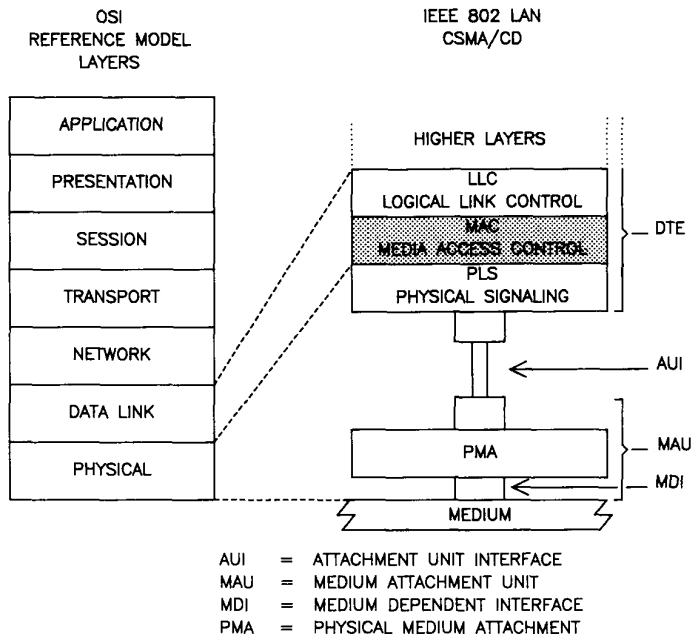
OSI
REFERENCE MODEL
LAYERS

IEEE 802 LAN
CSMA/CD

APPLICATION
PRESENTATION
SESSION
TRANSPORT
NETWORK
DATA LINK
PHYSICAL

HIGHER LAYERS

LLC
LOGICAL LINK CONTROL

MAC
MEDIA ACCESS CONTROL

PLS
PHYSICAL SIGNALING

DTE

AUI

PMA

MAU

MDI

MEDIUM

| | | |
|---|---|---|
| AUI | = | ATTACHMENT UNIT INTERFACE |
| MAU | = | MEDIUM ATTACHMENT UNIT |
| MDI | = | MEDIUM DEPENDENT INTERFACE |
| PMA | = | PHYSICAL MEDIUM ATTACHMENT |